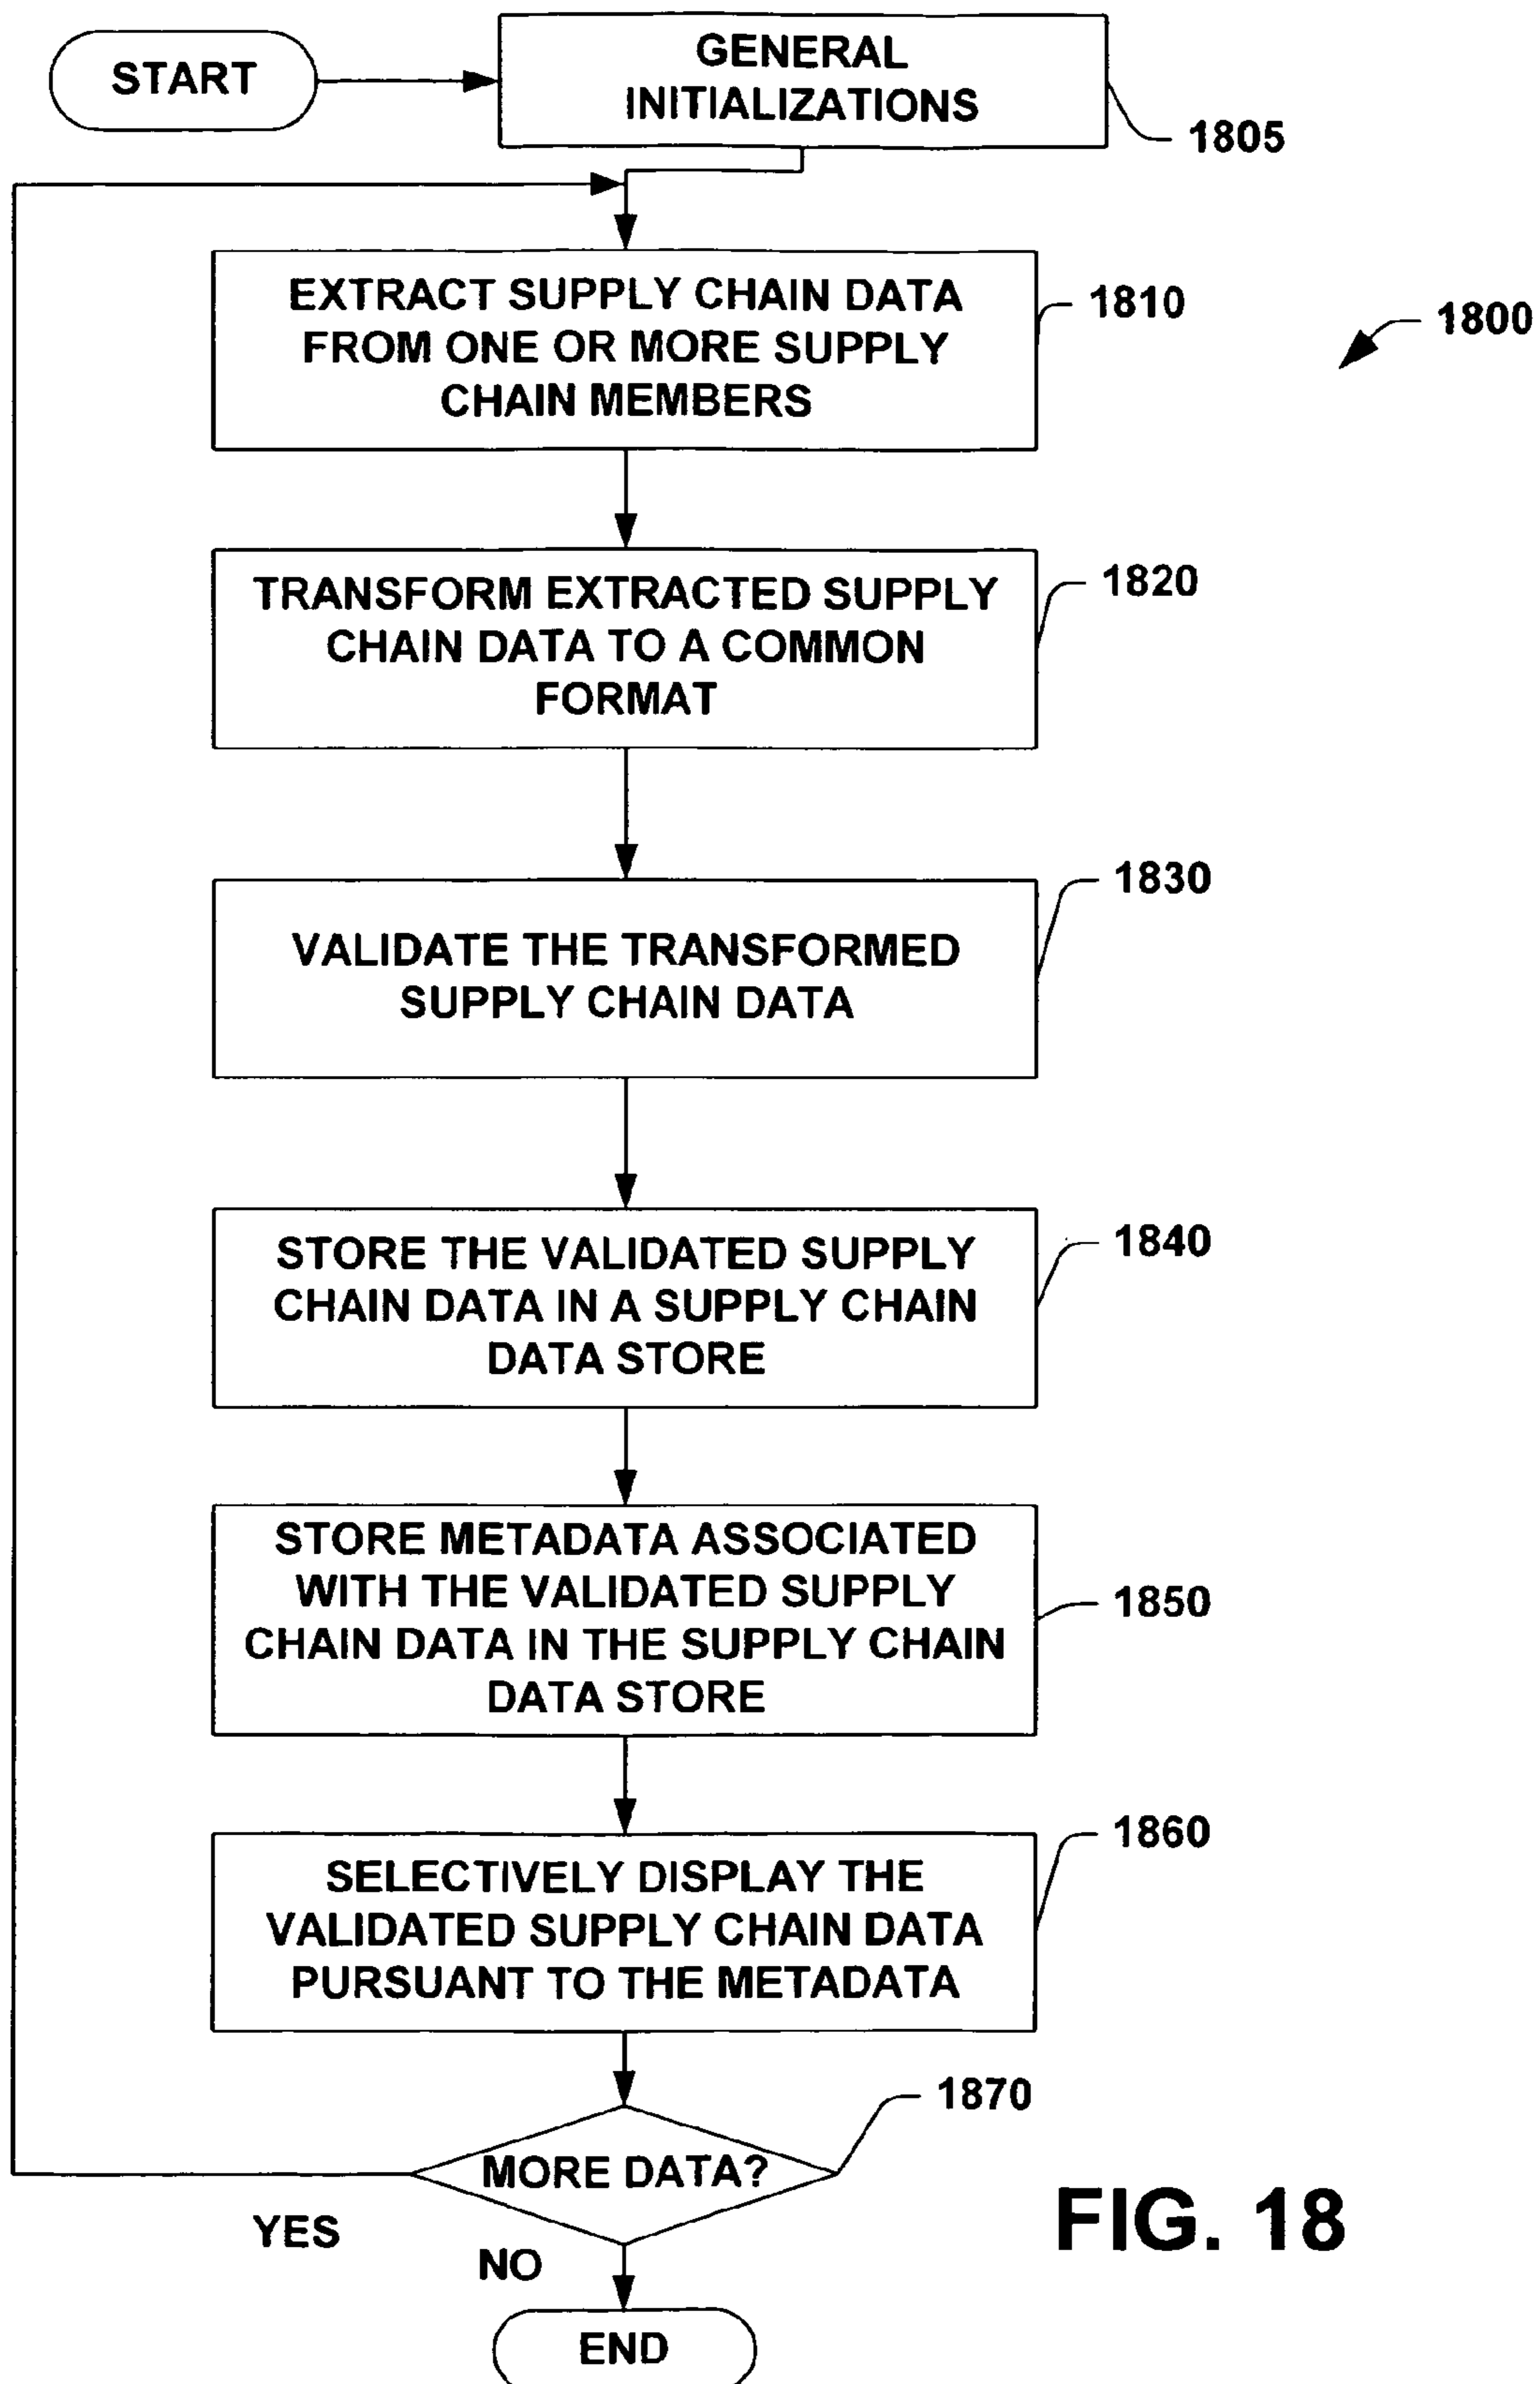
START

GENERAL INITIALIZATIONS

1805

EXTRACT SUPPLY CHAIN DATA FROM ONE OR MORE SUPPLY CHAIN MEMBERS

1810

1800

TRANSFORM EXTRACTED SUPPLY CHAIN DATA TO A COMMON FORMAT

1820

1830

VALIDATE THE TRANSFORMED SUPPLY CHAIN DATA

1840

STORE THE VALIDATED SUPPLY CHAIN DATA IN A SUPPLY CHAIN DATA STORE

STORE METADATA ASSOCIATED WITH THE VALIDATED SUPPLY CHAIN DATA IN THE SUPPLY CHAIN DATA STORE

1850

1860

SELECTIVELY DISPLAY THE VALIDATED SUPPLY CHAIN DATA PURSUANT TO THE METADATA

1870

MORE DATA?

YES

NO

FIG. 18

END